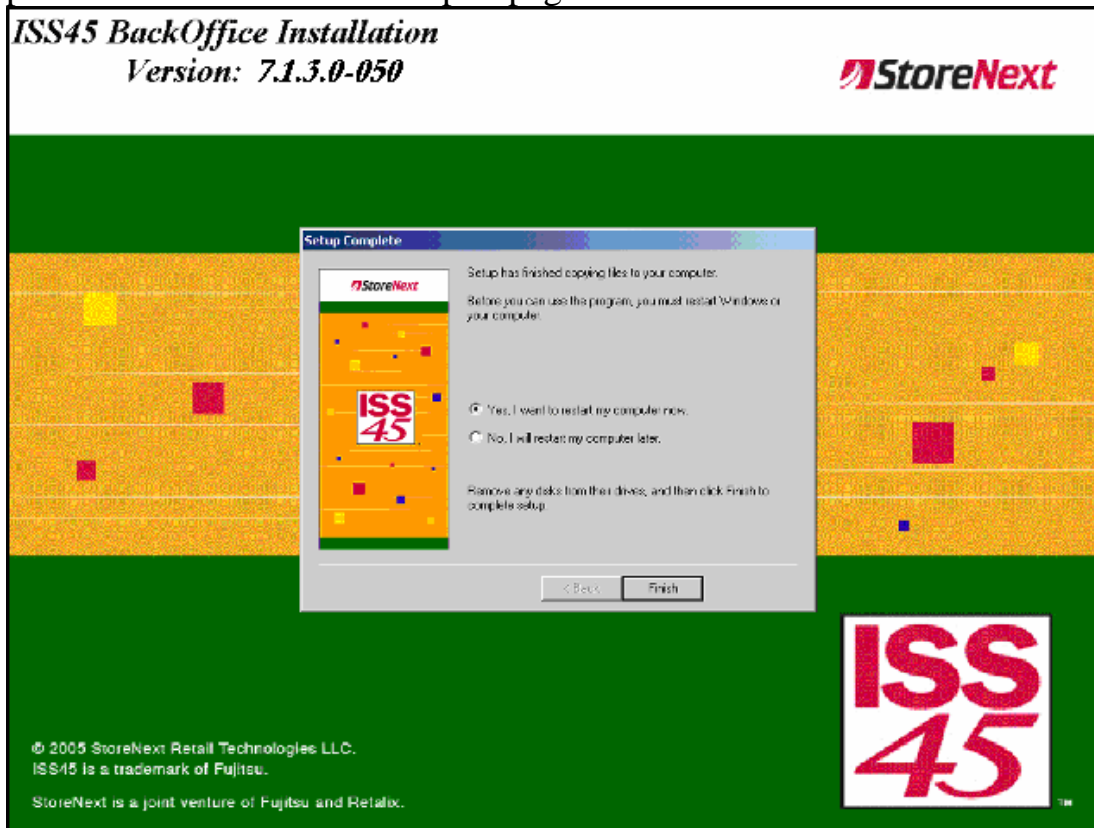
ISS45 BackOffice Installation
Version: 7.1.3.0-050

StoreNext

Setup Complete

StoreNext

ISS 45

Setup has finished copying files to your computer.

Before you can use the program, you must restart Windows or your computer.

Yes, I want to restart my computer now.

No, I will restart my computer later.

Remove any disks from their drives, and then click Finish to complete setup.

< Back

Finish

ISS 45

TM

© 2005 StoreNext Retail Technologies LLC.
ISS45 is a trademark of Fujitsu.

StoreNext is a joint venture of Fujitsu and Retalix.